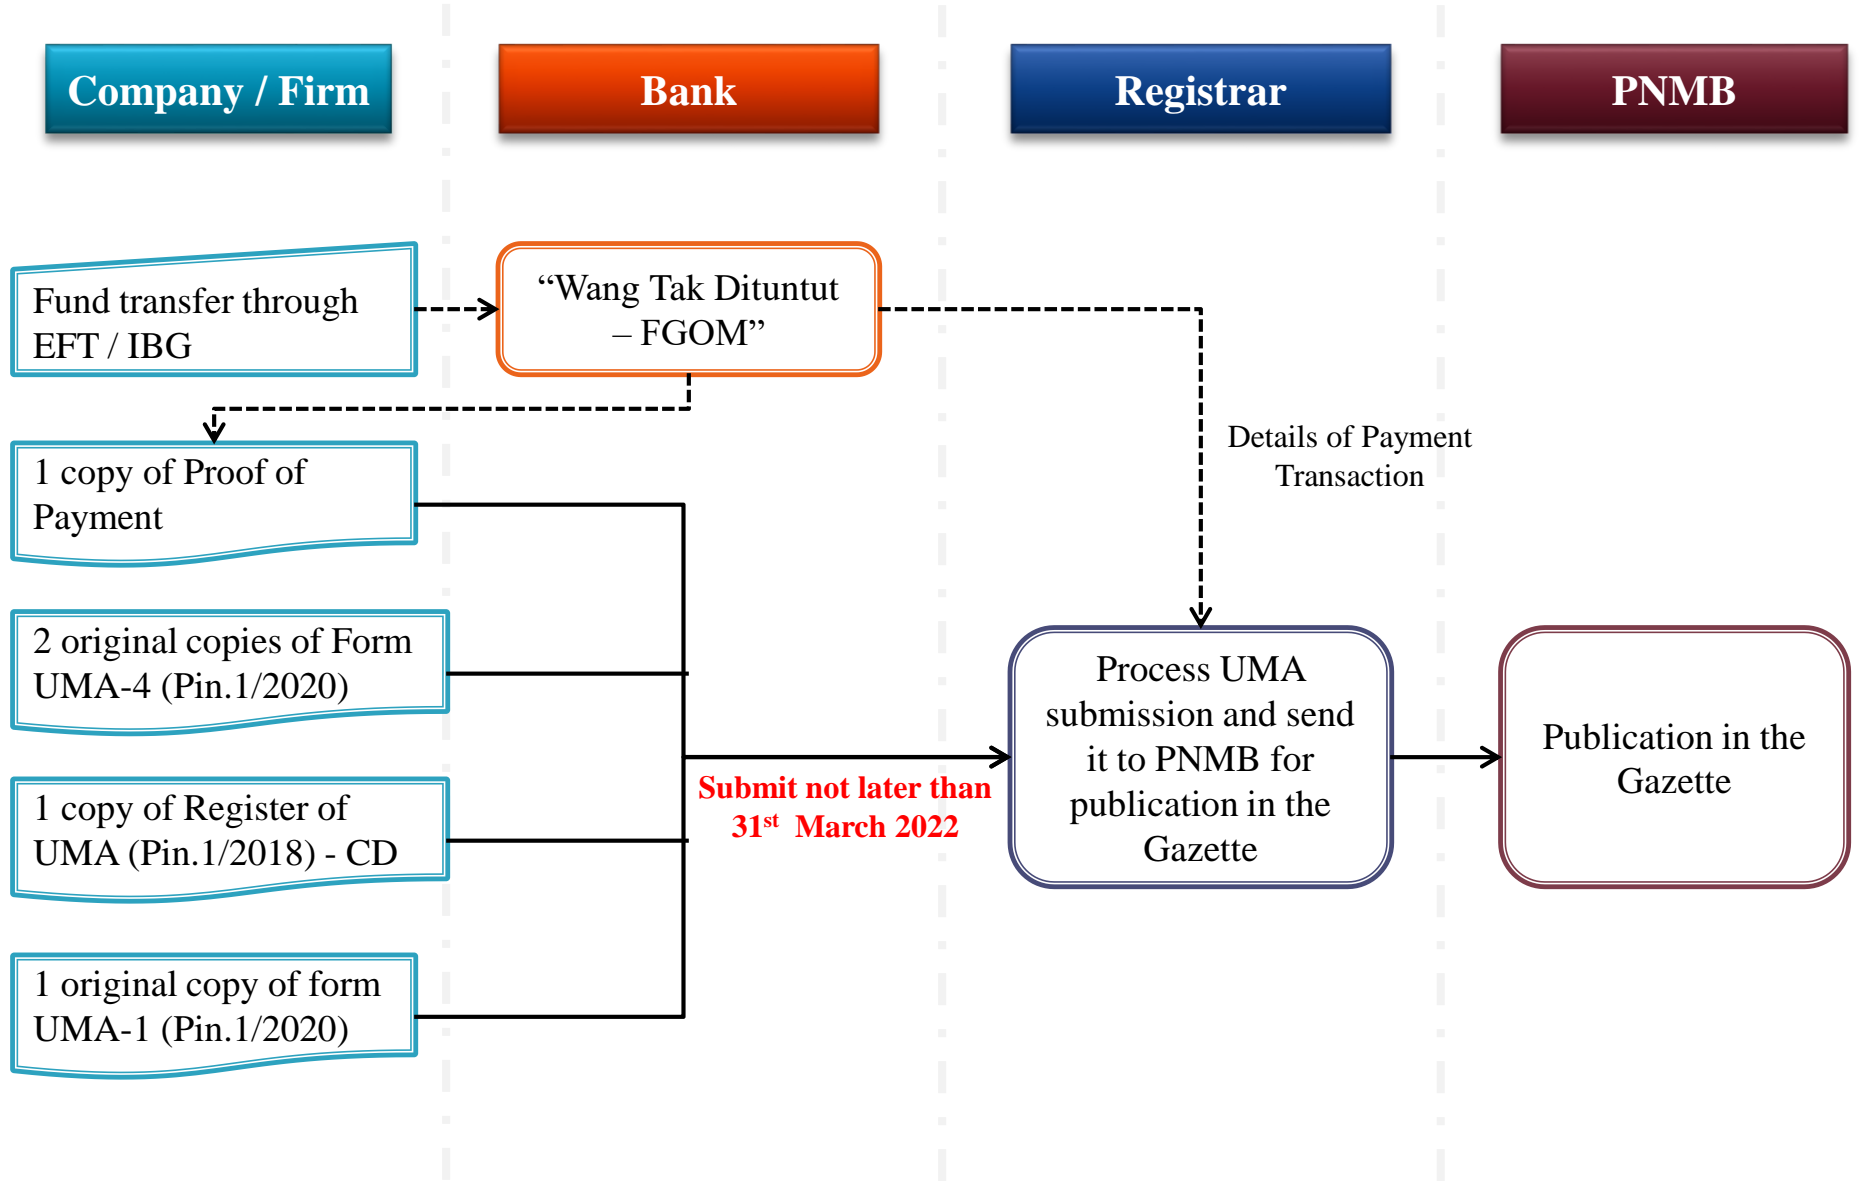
Company / Firm

Bank

Registrar

PNMB

Fund transfer through EFT / IBG

“Wang Tak Dituntut – FGOM”

Details of Payment Transaction

1 copy of Proof of Payment

2 original copies of Form UMA-4 (Pin.1/2020)

1 copy of Register of UMA (Pin.1/2018) - CD

1 original copy of form UMA-1 (Pin.1/2020)

Submit not later than $31^{st}$ March 2022

Process UMA submission and send it to PNMB for publication in the Gazette

Publication in the Gazette